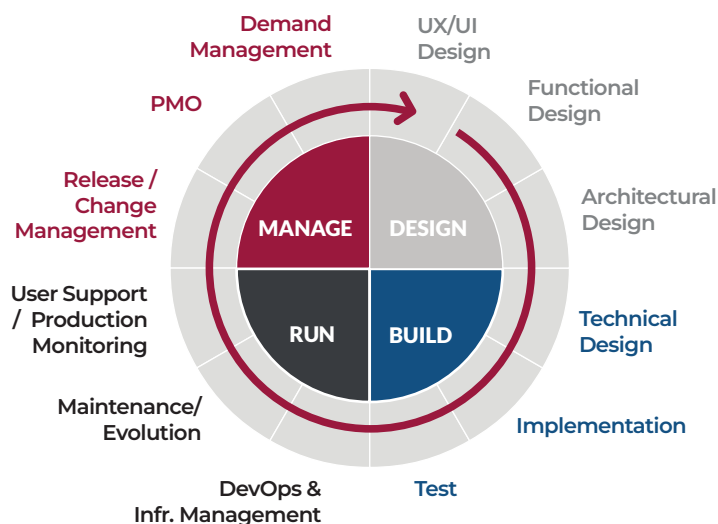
Demand Management

UX/UI Design

Functional Design

Architectural Design

Technical Design

Implementation

Test

DevOps & Infr. Management

Maintenance/ Evolution

User Support / Production Monitoring

Release / Change Management

PMO

MANAGE

DESIGN

RUN

BUILD